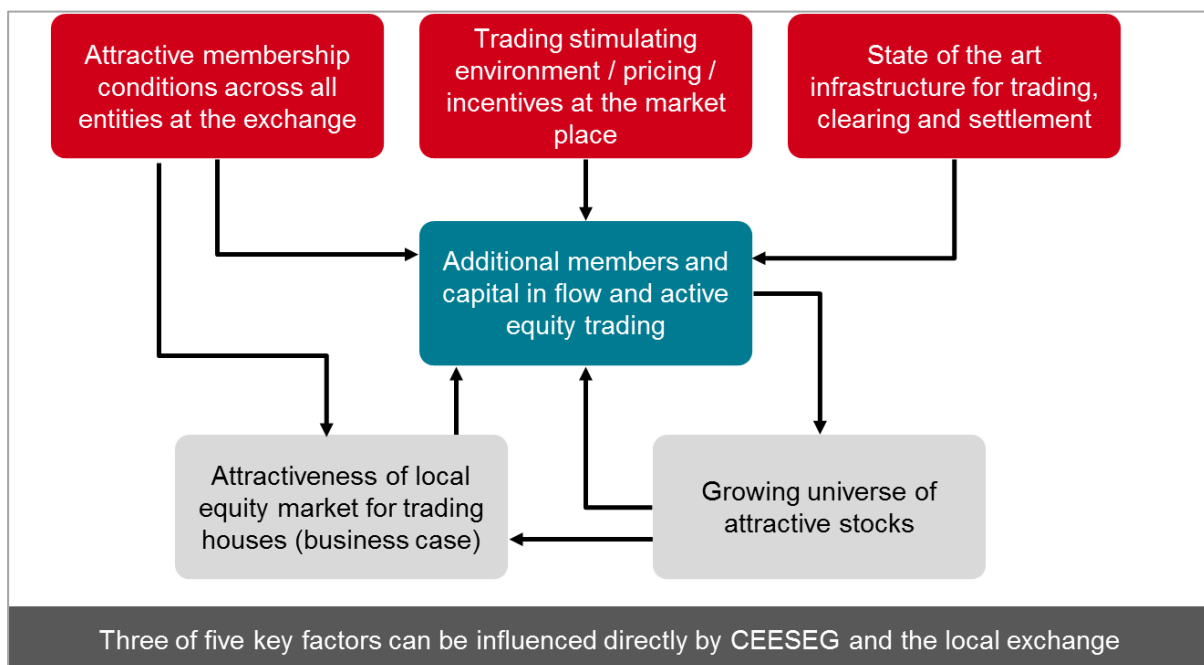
Attractive membership conditions across all entities at the exchange

Trading stimulating environment / pricing / incentives at the market place

State of the art infrastructure for trading, clearing and settlement

Additional members and capital in flow and active equity trading

Attractiveness of local equity market for trading houses (business case)

Growing universe of attractive stocks

Three of five key factors can be influenced directly by CEESEG and the local exchange